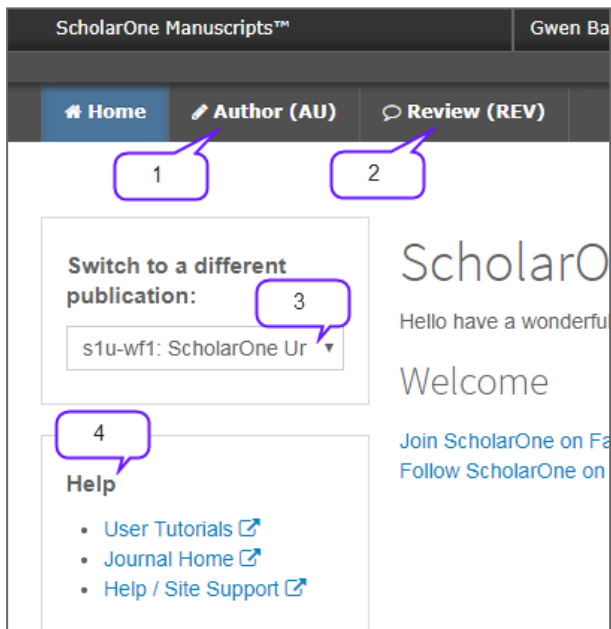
ScholarOne Manuscripts™

Gwen Ba

Home

Author (AU)

Review (REV)

1

2

Switch to a different publication:

3

s1u-wf1: ScholarOne Ur

4

Help

- User Tutorials
- Journal Home
- Help / Site Support

ScholarO

Hello have a wonderfu

Welcome

Join ScholarOne on Fa

Follow ScholarOne on